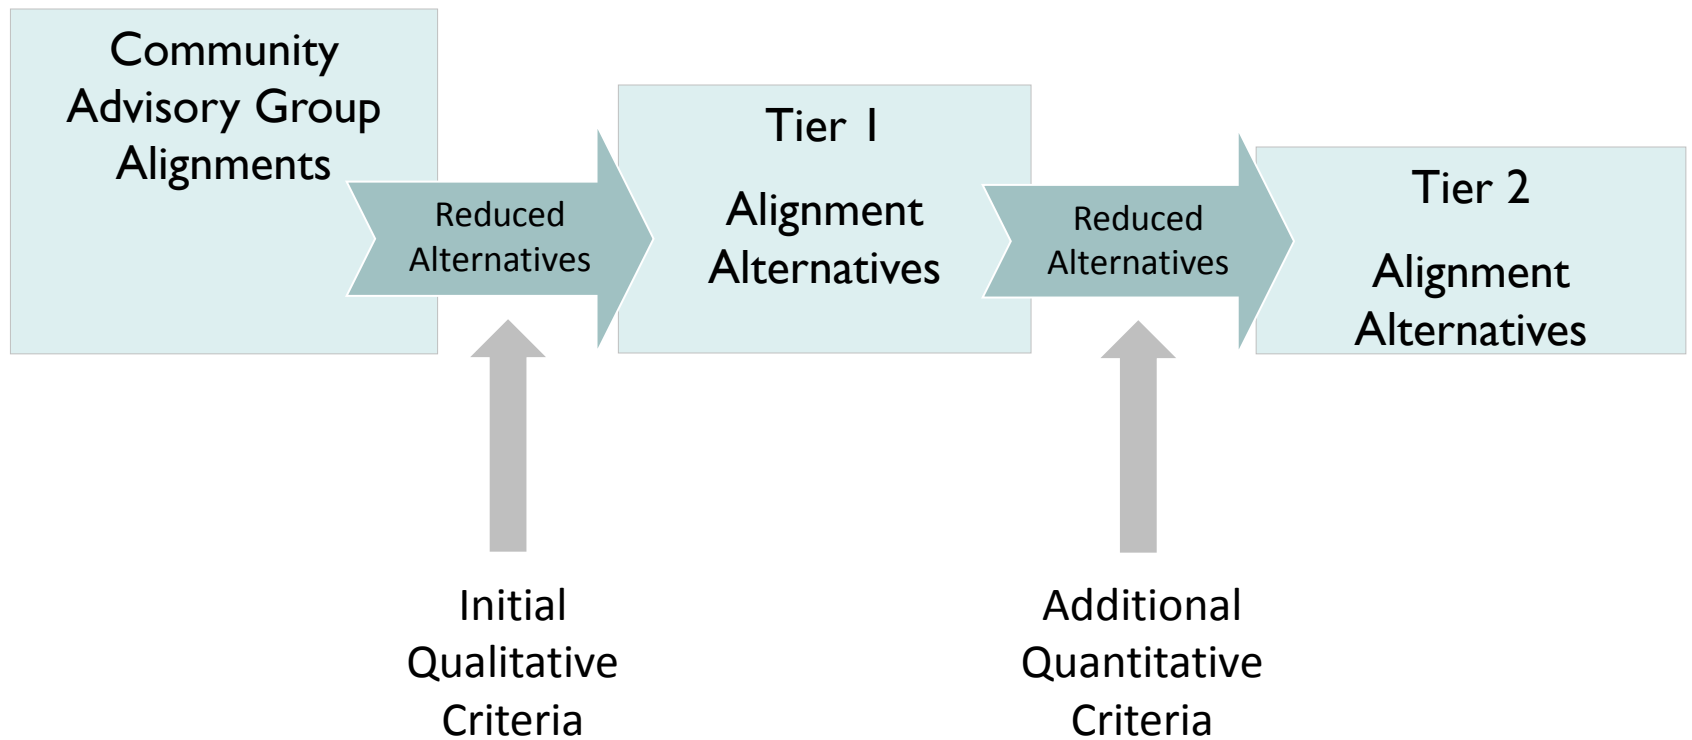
Community Advisory Group Alignments

Reduced Alternatives

Tier 1

Alignment Alternatives

Reduced Alternatives

Tier 2

Alignment Alternatives

Initial Qualitative Criteria

Additional Quantitative Criteria